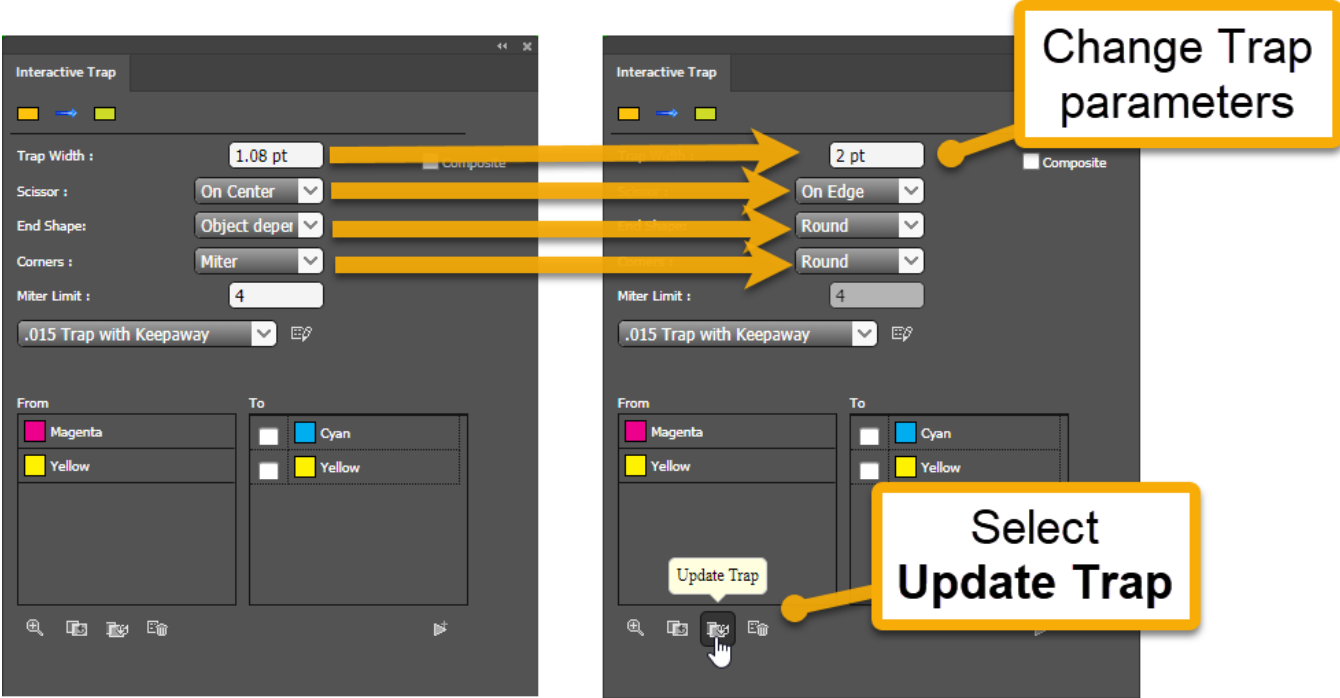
Interactive Trap

Trap Width : 1.08 pt
Composite
Scissor : On Center
End Shape: Object deper
Corners : Miter
Miter Limit : 4
.015 Trap with Keepaway

From
Magenta
Yellow

To
Cyan
Yellow

Interactive Trap

2 pt
Composite
On Edge
Round
Round
Miter Limit : 4
.015 Trap with Keepaway

From
Magenta
Yellow

To
Cyan
Yellow

Update Trap

Change Trap parameters

Select **Update Trap**